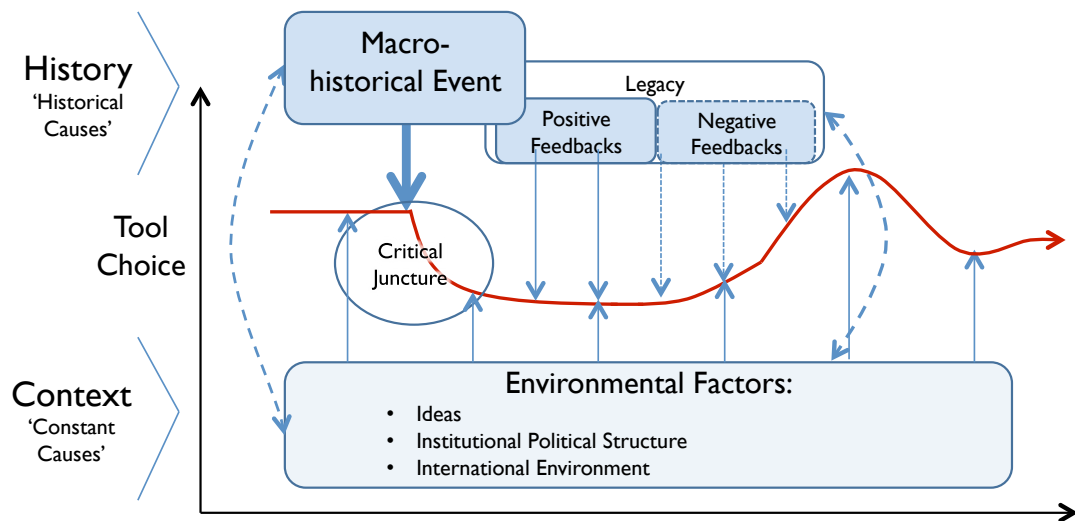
History
'Historical Causes'

Macro-historical Event

Legacy

Positive Feedbacks

Negative Feedbacks

Tool Choice

Critical Juncture

Context
'Constant Causes'

Environmental Factors:
• Ideas
• Institutional Political Structure
• International Environment